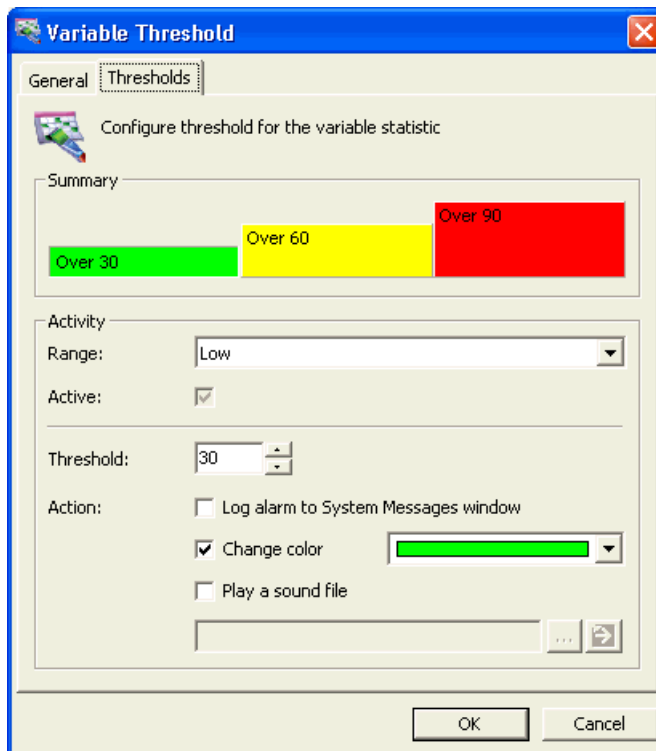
Variable Threshold

General Thresholds

Configure threshold for the variable statistic

Summary

Over 30

Over 60

Over 90

Activity

Range: Low

Active:

Threshold: 30

Action: Log alarm to System Messages window

Change color

Play a sound file

...

OK Cancel